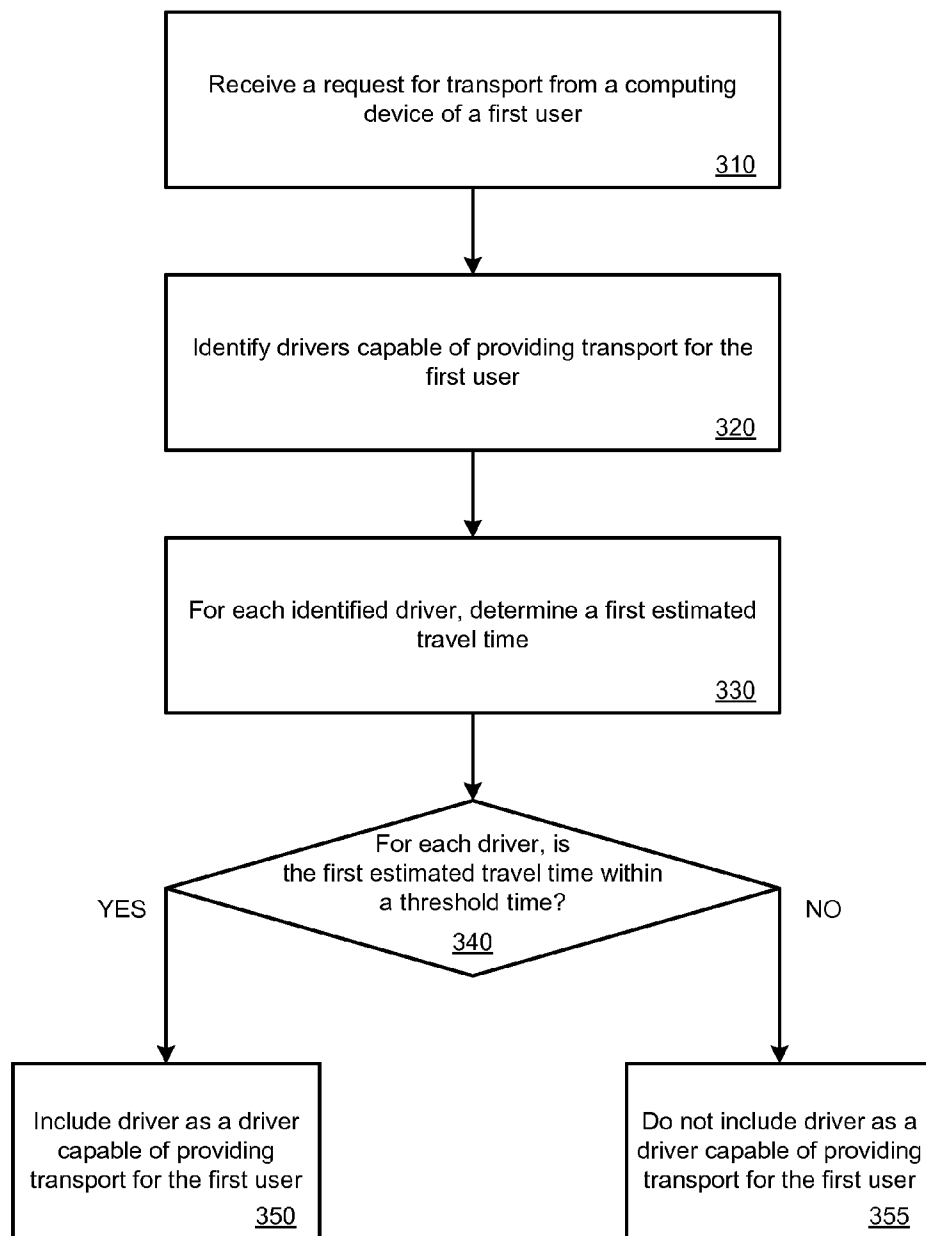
Receive a request for transport from a computing device of a first user

310

Identify drivers capable of providing transport for the first user

320

For each identified driver, determine a first estimated travel time

330

For each driver, is the first estimated travel time within a threshold time?

340

YES

NO

Include driver as a driver capable of providing transport for the first user

350

Do not include driver as a driver capable of providing transport for the first user

355